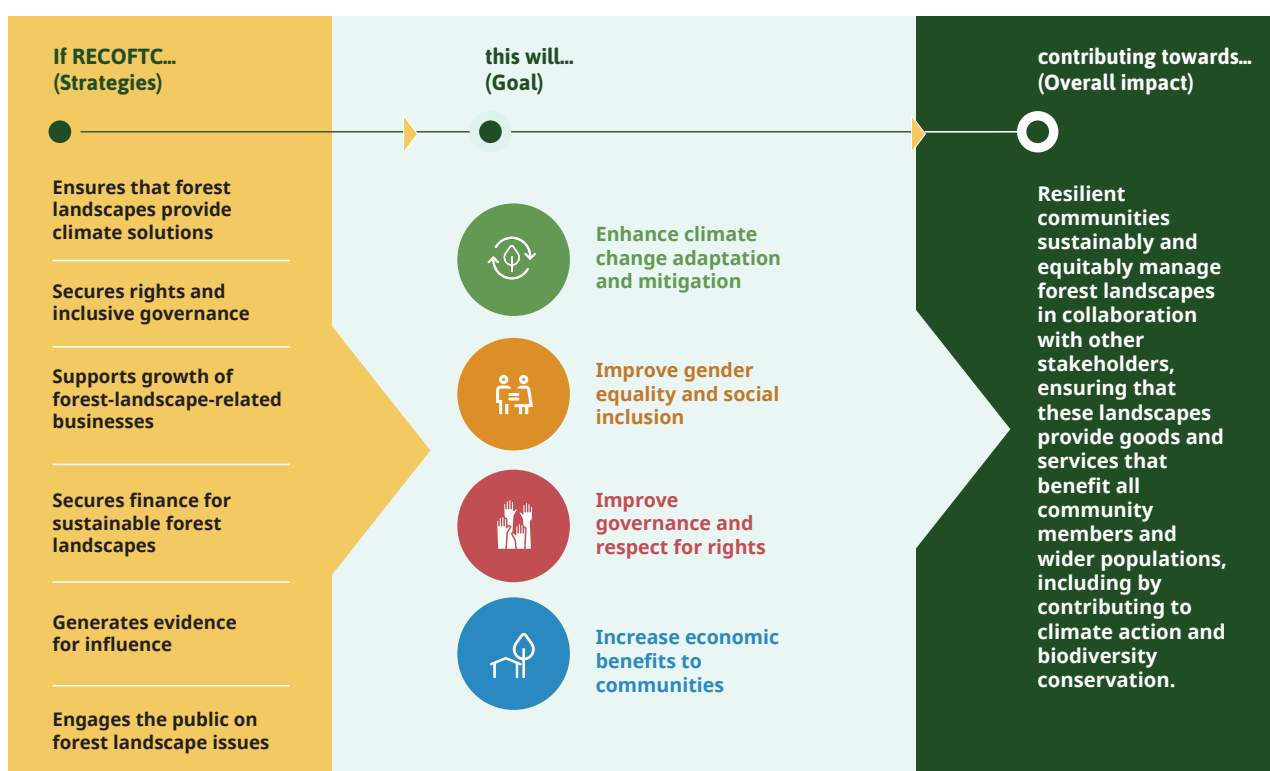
If RECOFTC...
(Strategies)

Ensures that forest landscapes provide climate solutions

Secures rights and inclusive governance

Supports growth of forest-landscape-related businesses

Secures finance for sustainable forest landscapes

Generates evidence for influence

Engages the public on forest landscape issues

this will...
(Goal)

Enhance climate change adaptation and mitigation

Improve gender equality and social inclusion

Improve governance and respect for rights

Increase economic benefits to communities

contributing towards...
(Overall impact)

Resilient communities sustainably and equitably manage forest landscapes in collaboration with other stakeholders, ensuring that these landscapes provide goods and services that benefit all community members and wider populations, including by contributing to climate action and biodiversity conservation.